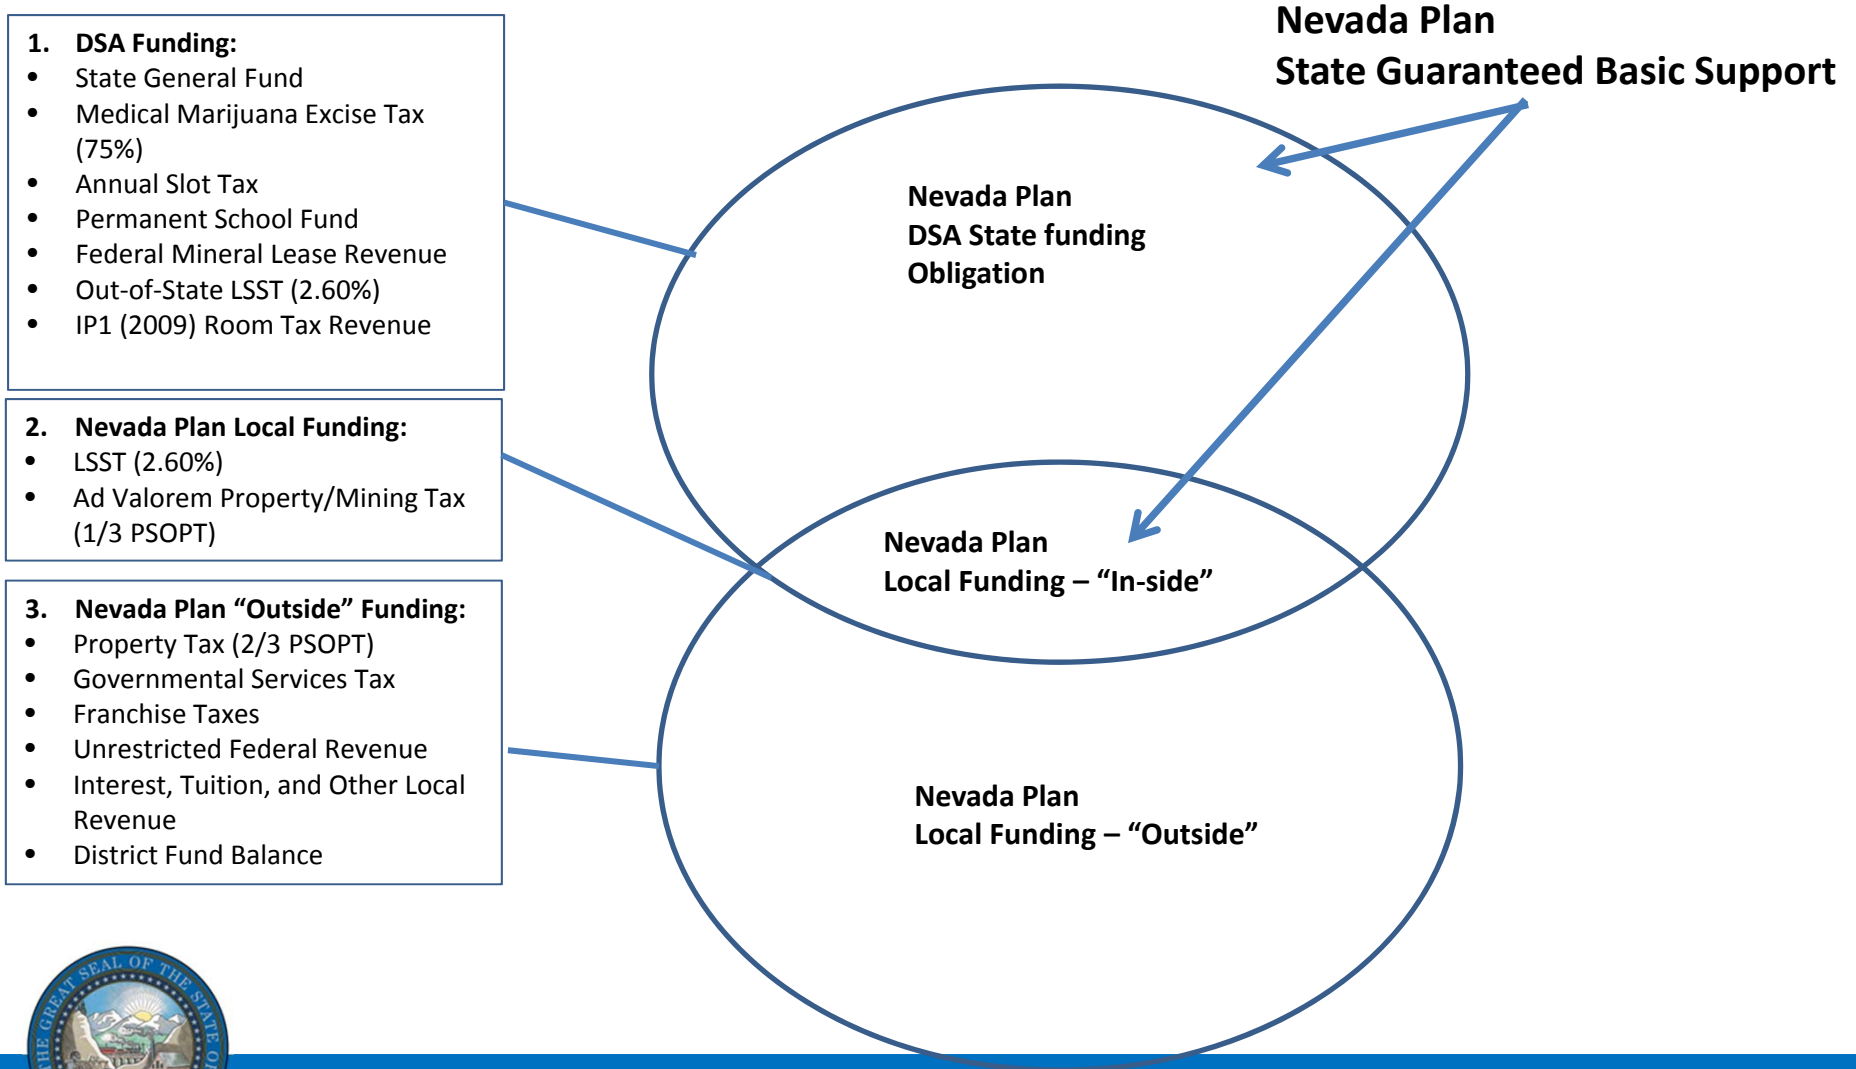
1. **DSA Funding:**
- State General Fund
- Medical Marijuana Excise Tax (75%)
- Annual Slot Tax
- Permanent School Fund
- Federal Mineral Lease Revenue
- Out-of-State LSST (2.60%)
- IP1 (2009) Room Tax Revenue

2. **Nevada Plan Local Funding:**
- LSST (2.60%)
- Ad Valorem Property/Mining Tax (1/3 PSOPT)

3. **Nevada Plan "Outside" Funding:**
- Property Tax (2/3 PSOPT)
- Governmental Services Tax
- Franchise Taxes
- Unrestricted Federal Revenue
- Interest, Tuition, and Other Local Revenue
- District Fund Balance

Nevada Plan
State Guaranteed Basic Support

Nevada Plan
DSA State funding
Obligation

Nevada Plan
Local Funding – "In-side"

Nevada Plan
Local Funding – "Outside"

THE GREAT SEAL OF THE STATE OF